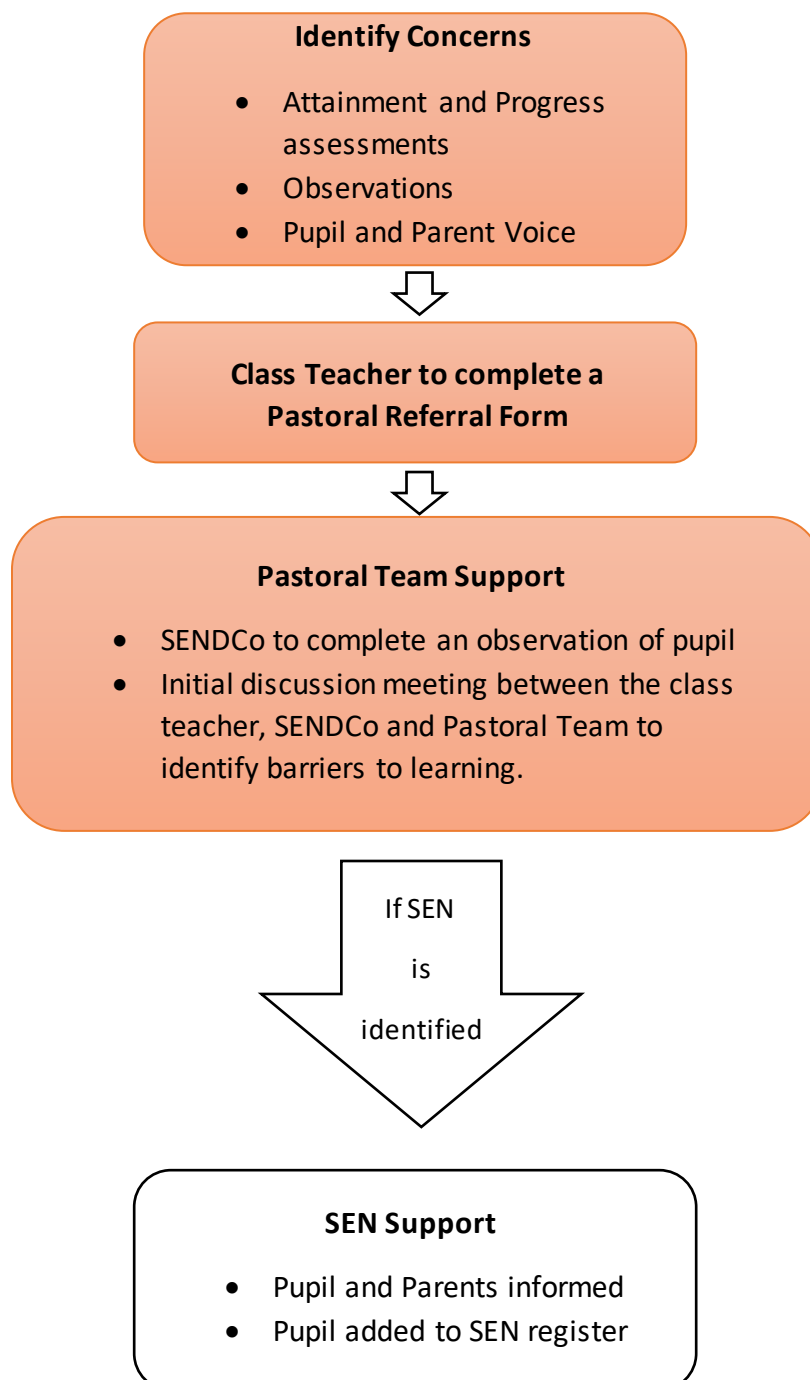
**Identify Concerns**

- Attainment and Progress assessments
- Observations
- Pupil and Parent Voice

**Class Teacher to complete a Pastoral Referral Form**

**Pastoral Team Support**

- SENDCo to complete an observation of pupil
- Initial discussion meeting between the class teacher, SENDCo and Pastoral Team to identify barriers to learning.

If SEN

is

identified

**SEN Support**

- Pupil and Parents informed
- Pupil added to SEN register